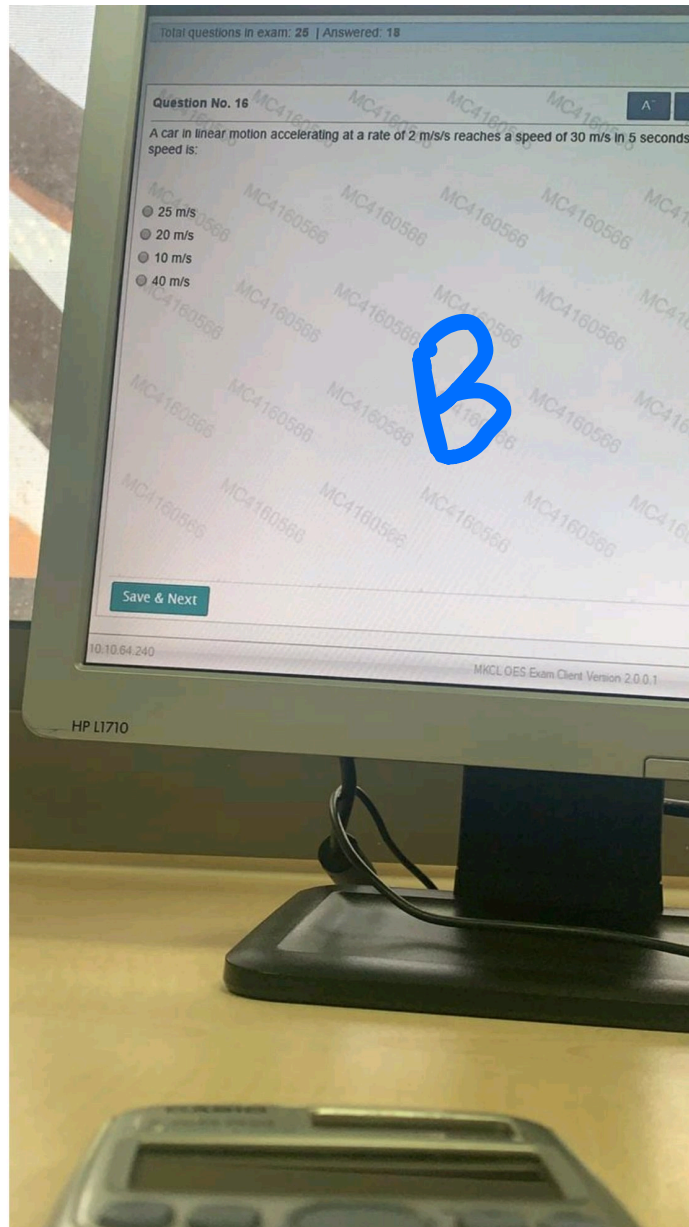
Total questions in exam: 25 | Answered: 18

Question No. 16

A^

A car in linear motion accelerating at a rate of 2 m/s/s reaches a speed of 30 m/s in 5 seconds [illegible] speed is:

25 m/s
20 m/s
10 m/s
40 m/s

MC4160566 MC4160566 MC4160566 MC4160566 MC4160566

B

Save & Next

10.10.64.240

MKCL OES Exam Client Version 2.0.0.1

HP L1710